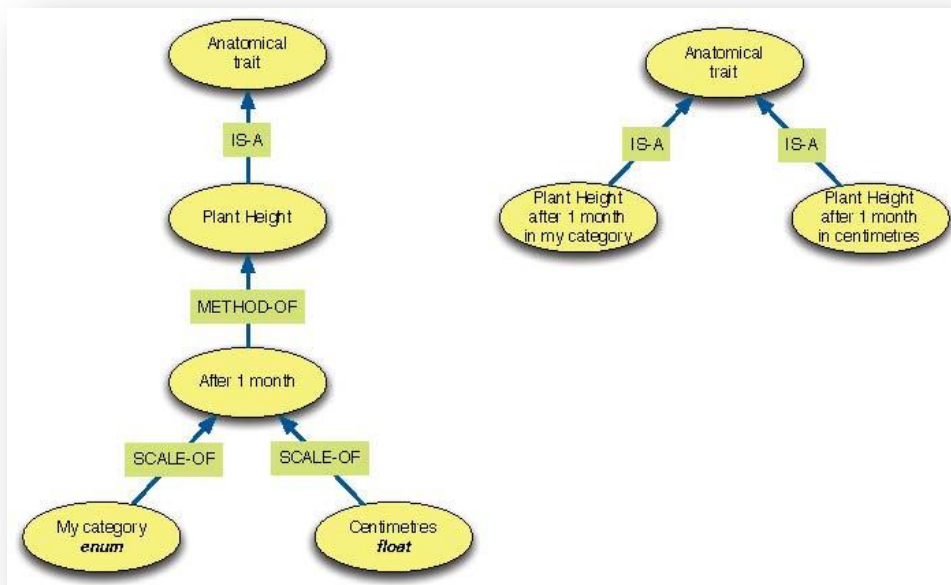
Anatomical trait

IS-A

Plant Height

METHOD-OF

After 1 month

SCALE-OF

SCALE-OF

My category
*enum*

Centimetres
*float*

Anatomical trait

IS-A

IS-A

Plant Height after 1 month in my category

Plant Height after 1 month in centimetres